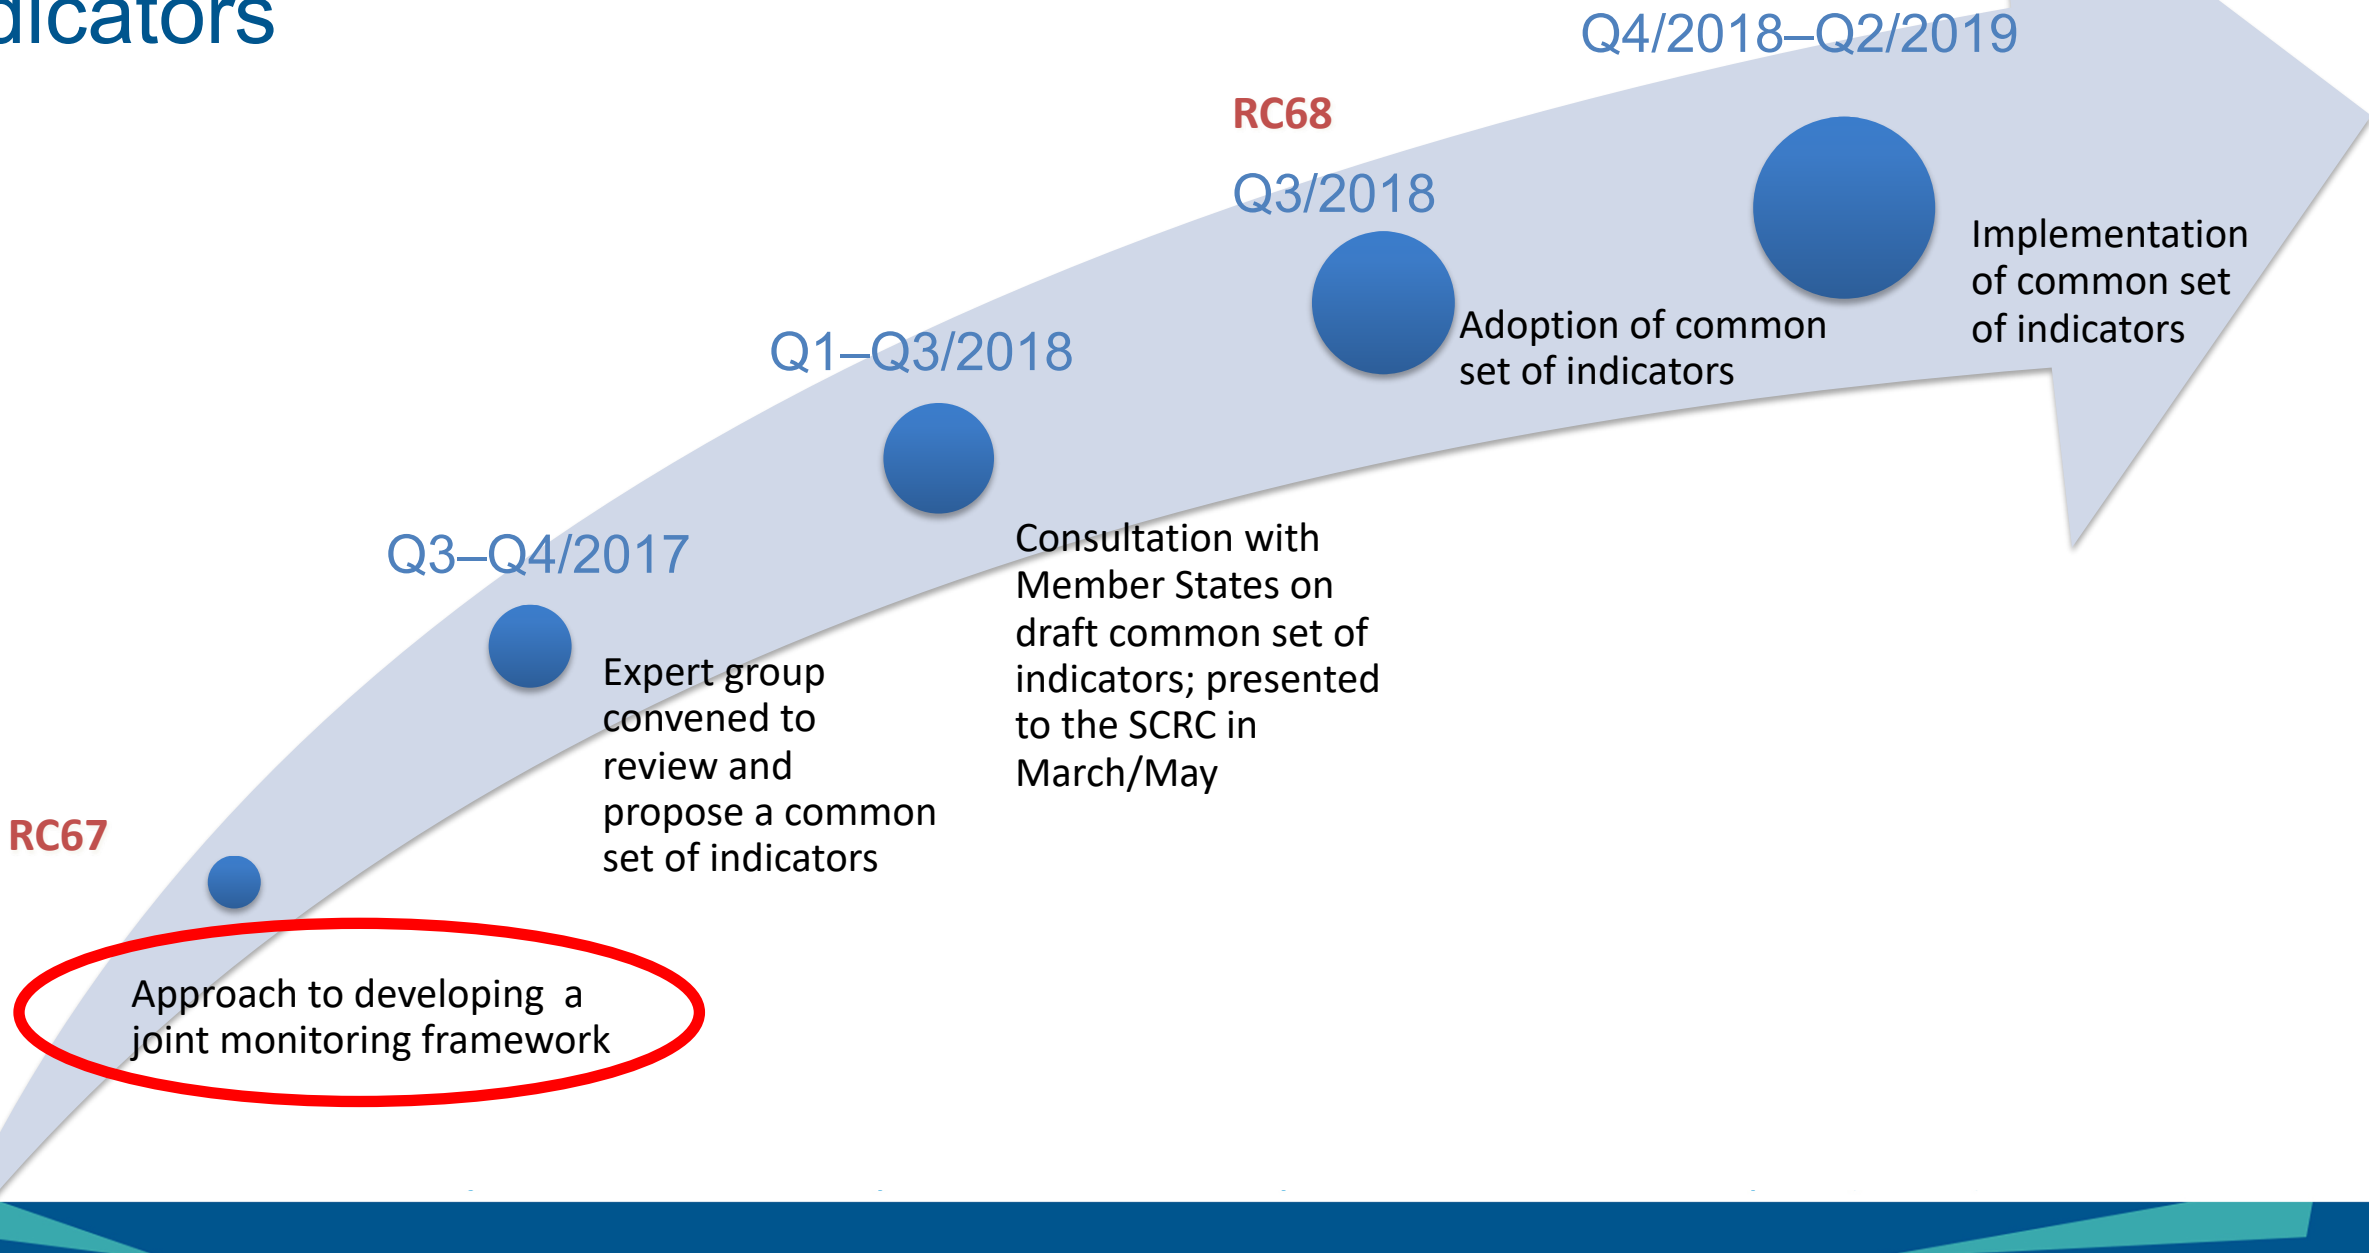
dicators

RC67

Approach to developing a joint monitoring framework

Q3–Q4/2017

Expert group convened to review and propose a common set of indicators

Q1–Q3/2018

Consultation with Member States on draft common set of indicators; presented to the SCRC in March/May

RC68

Q3/2018

Adoption of common set of indicators

Q4/2018–Q2/2019

Implementation of common set of indicators